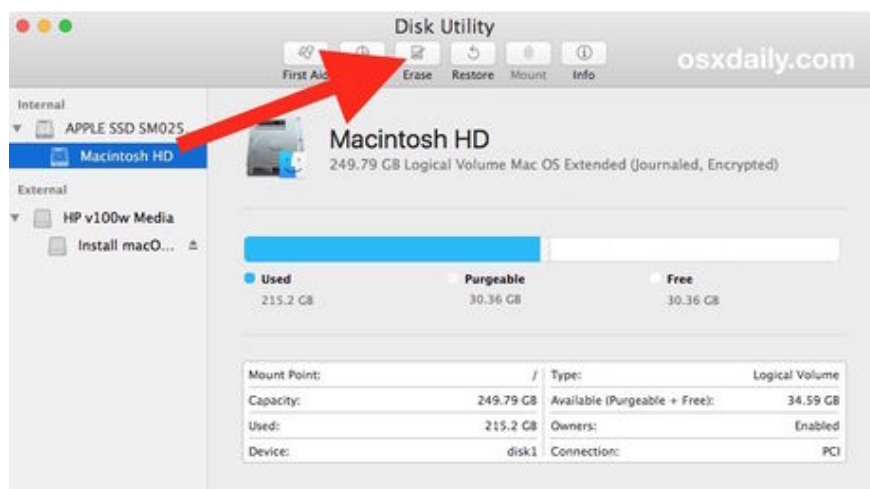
Disk Utility

First Aid Erase Restore Mount Info

osxdaily.com

Internal

APPLE SSD SM025

Macintosh HD

External

HP v100w Media

Install macO...

Macintosh HD

249.79 GB Logical Volume Mac OS Extended (Journaled, Encrypted)

Used
215.2 GB

Purgeable
30.36 GB

Free
30.36 GB

| | | | |
|---|---|---|---|
| Mount Point: | / | Type: | Logical Volume |
| Capacity: | 249.79 GB | Available (Purgeable + Free): | 34.59 GB |
| Used: | 215.2 GB | Owners: | Enabled |
| Device: | disk1 | Connection: | PCI |